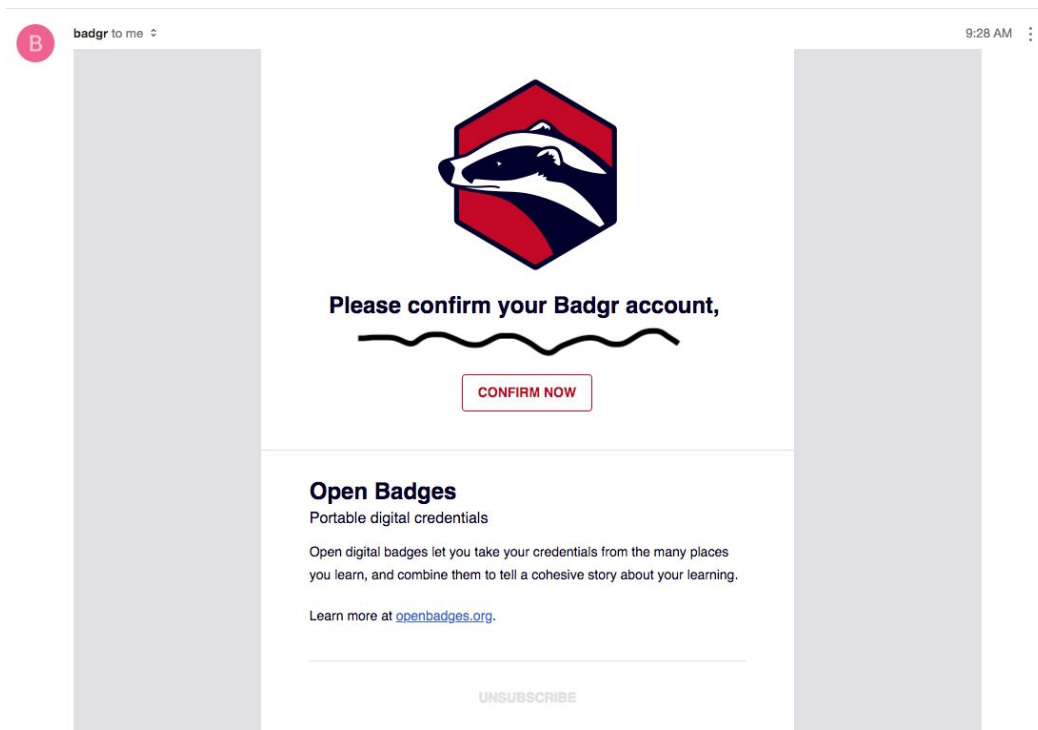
B

badgr to me

9:28 AM

Please confirm your Badgr account,

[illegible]

CONFIRM NOW

Open Badges

Portable digital credentials

Open digital badges let you take your credentials from the many places you learn, and combine them to tell a cohesive story about your learning.

Learn more at openbadges.org.

UNSUBSCRIBE